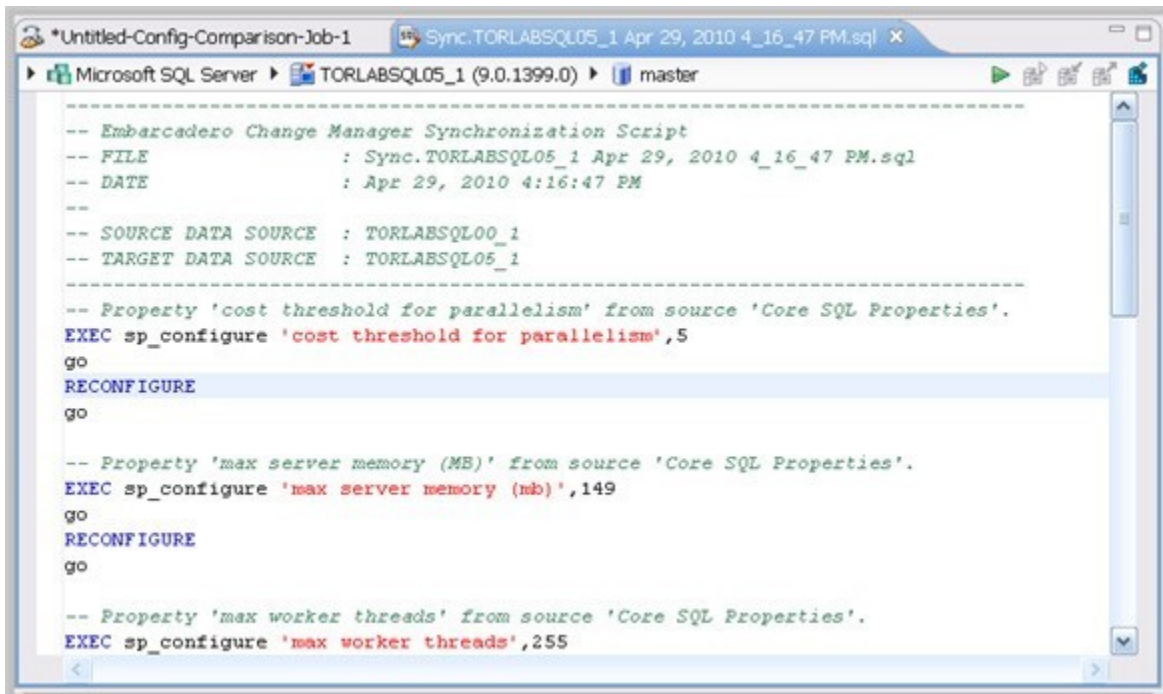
*Untitled-Config-Comparison-Job-1 Sync.TORLABSQL05_1 Apr 29, 2010 4_16_47 PM.sql ×

Microsoft SQL Server ▸ TORLABSQL05_1 (9.0.1399.0) ▸ master

---------------------------------------------------------------------------------
-- Embarcadero Change Manager Synchronization Script
-- FILE : Sync.TORLABSQL05_1 Apr 29, 2010 4_16_47 PM.sql
-- DATE : Apr 29, 2010 4:16:47 PM
--
-- SOURCE DATA SOURCE : TORLABSQL00_1
-- TARGET DATA SOURCE : TORLABSQL05_1
---------------------------------------------------------------------------------
-- Property 'cost threshold for parallelism' from source 'Core SQL Properties'.
EXEC sp_configure 'cost threshold for parallelism',5
go
RECONFIGURE
go

-- Property 'max server memory (MB)' from source 'Core SQL Properties'.
EXEC sp_configure 'max server memory (mb)',149
go
RECONFIGURE
go

-- Property 'max worker threads' from source 'Core SQL Properties'.
EXEC sp_configure 'max worker threads',255